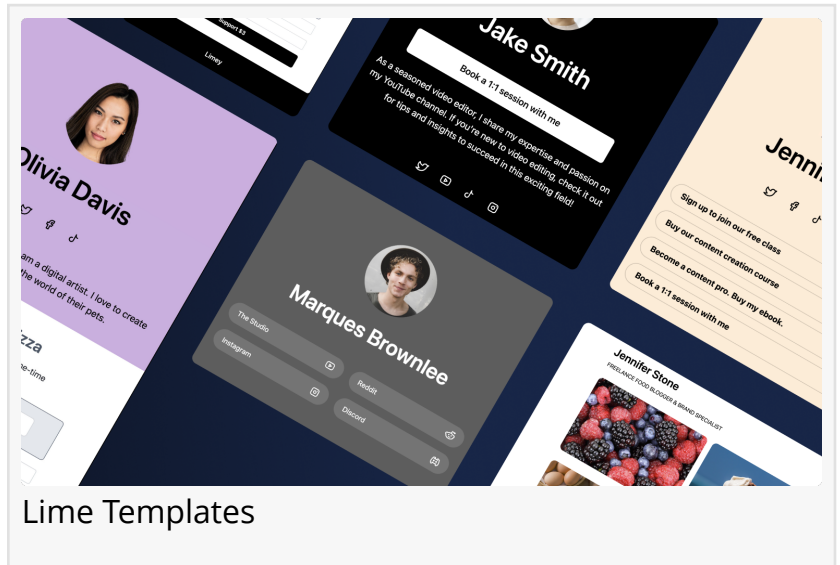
Support $3

Limey

Olivia Davis

am a digital artist. I love to create the world of their pets.

izza

ne-time

Jake Smith

Book a 1:1 session with me

As a seasoned video editor, I share my expertise and passion on my YouTube channel. If you're new to video editing, check it out for tips and insights to succeed in this exciting field!

Marques Brownlee

The Studio

Instagram

Reddit

Discord

Jenni

Sign up to join our free class

Buy our content creation course

Become a content pro. Buy my ebook.

Book a 1:1 session with me

Jennifer Stone

FREELANCE FOOD BLOGGER & BRAND SPECIALIST

Lime Templates